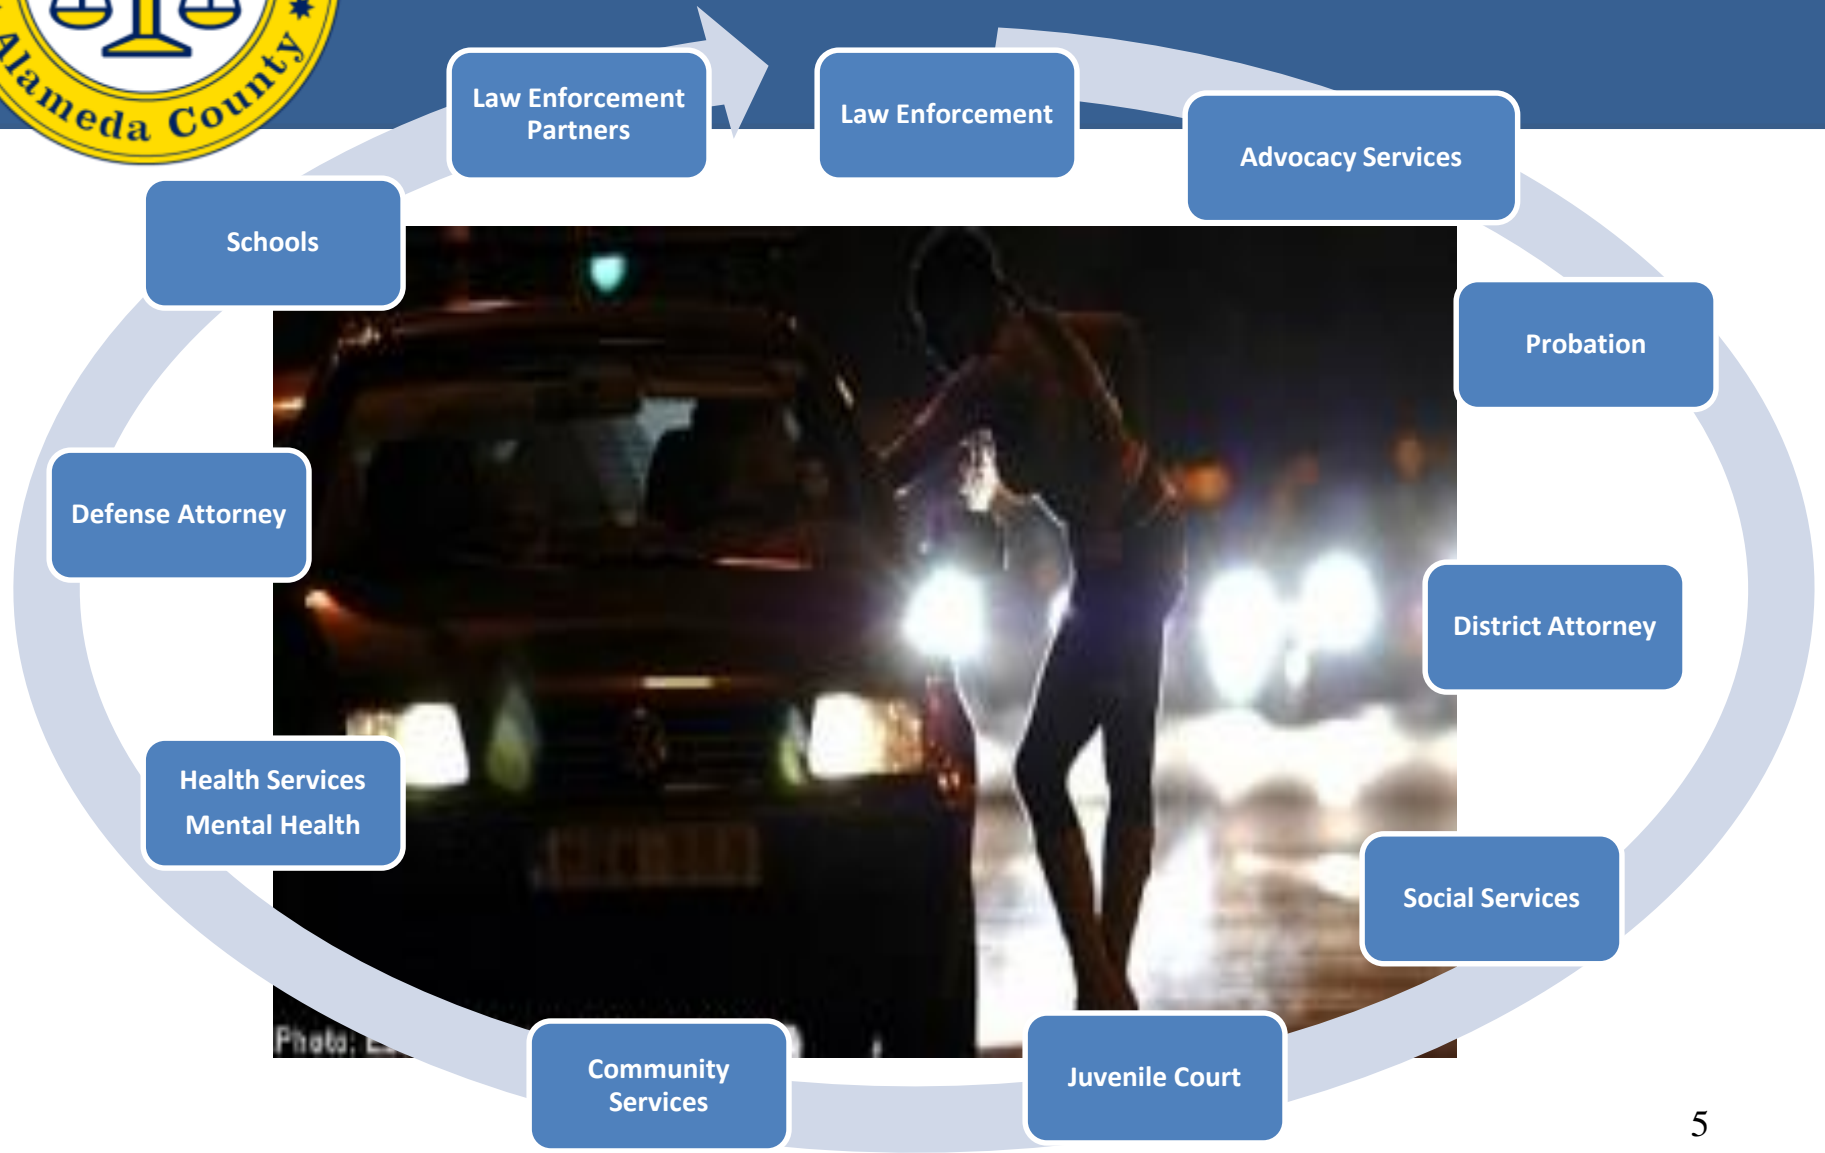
Alameda County

Law Enforcement Partners

Law Enforcement

Advocacy Services

Schools

Probation

Defense Attorney

District Attorney

Health Services
Mental Health

Social Services

Photo: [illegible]

Community Services

Juvenile Court

5